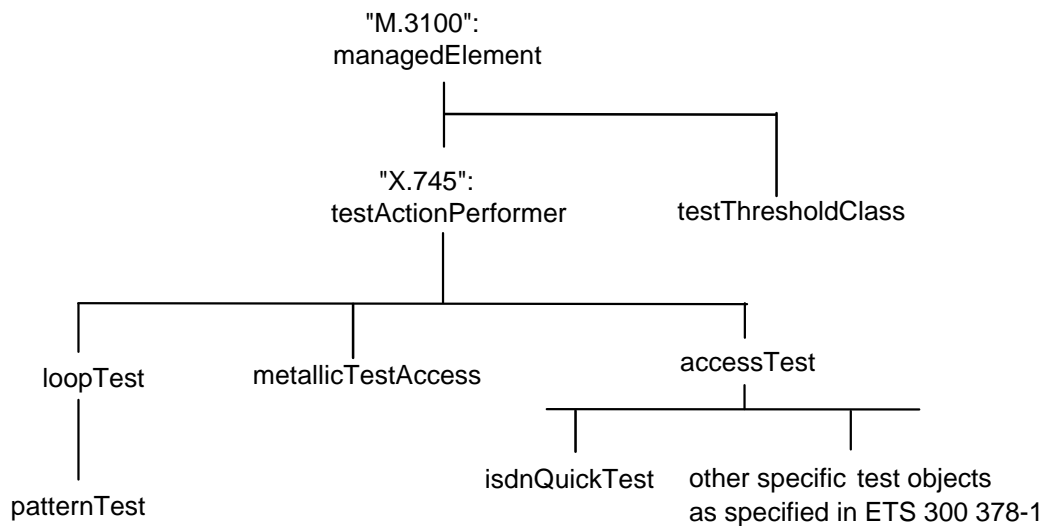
"M.3100":
managedElement

"X.745":
testActionPerformer

testThresholdClass

loopTest

metallicTestAccess

accessTest

patternTest

isdnQuickTest

other specific test objects
as specified in ETS 300 378-1